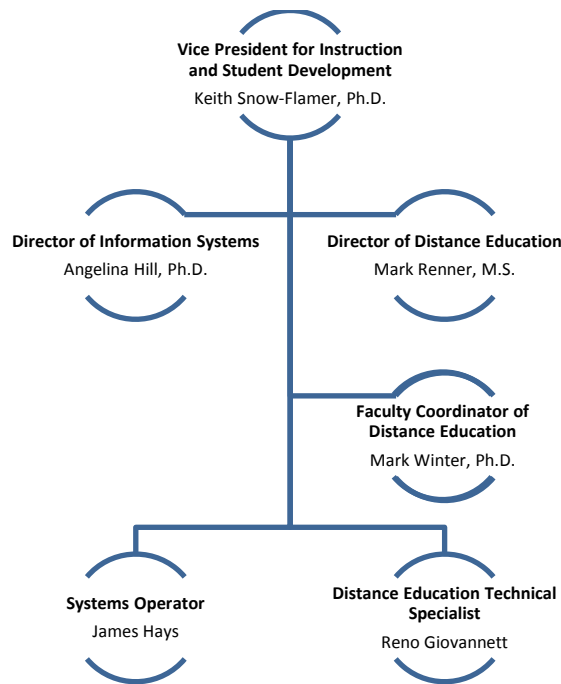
Vice President for Instruction and Student Development
Keith Snow-Flamer, Ph.D.

Director of Information Systems
Angelina Hill, Ph.D.

Director of Distance Education
Mark Renner, M.S.

Faculty Coordinator of Distance Education
Mark Winter, Ph.D.

Systems Operator
James Hays

Distance Education Technical Specialist
Reno Giovannett